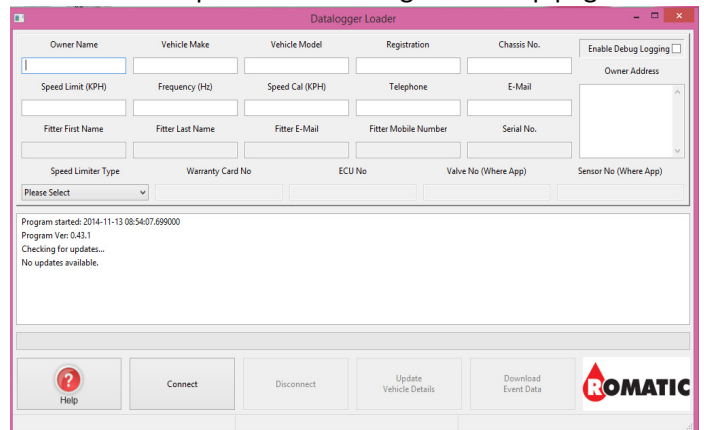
Datalogger Loader

Owner Name

Vehicle Make

Vehicle Model

Registration

Chassis No.

Enable Debug Logging

Owner Address

Speed Limit (KPH)

Frequency (Hz)

Speed Cal (KPH)

Telephone

E-Mail

Fitter First Name

Fitter Last Name

Fitter E-Mail

Fitter Mobile Number

Serial No.

Speed Limiter Type

Warranty Card No

ECU No

Valve No (Where App)

Sensor No (Where App)

Please Select

Program started: 2014-11-13 08:54:07.699000
Program Ver: 0.43.1
Checking for updates...
No updates available.

Help

Connect

Disconnect

Update Vehicle Details

Download Event Data

ROMATIC